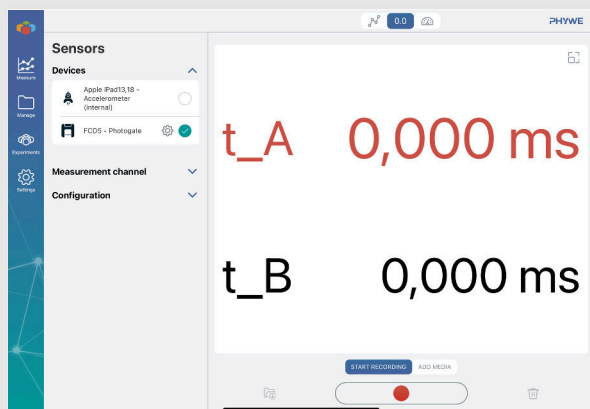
0.0

PHYWE

Measure

Manage

Experiments

Settings

Sensors

Devices

Apple iPad13,18 - Accelerometer (Internal)

FCD5 - Photogate

Measurement channel

Configuration

t_A 0,000 ms

t_B 0,000 ms

START RECORDING

ADD MEDIA